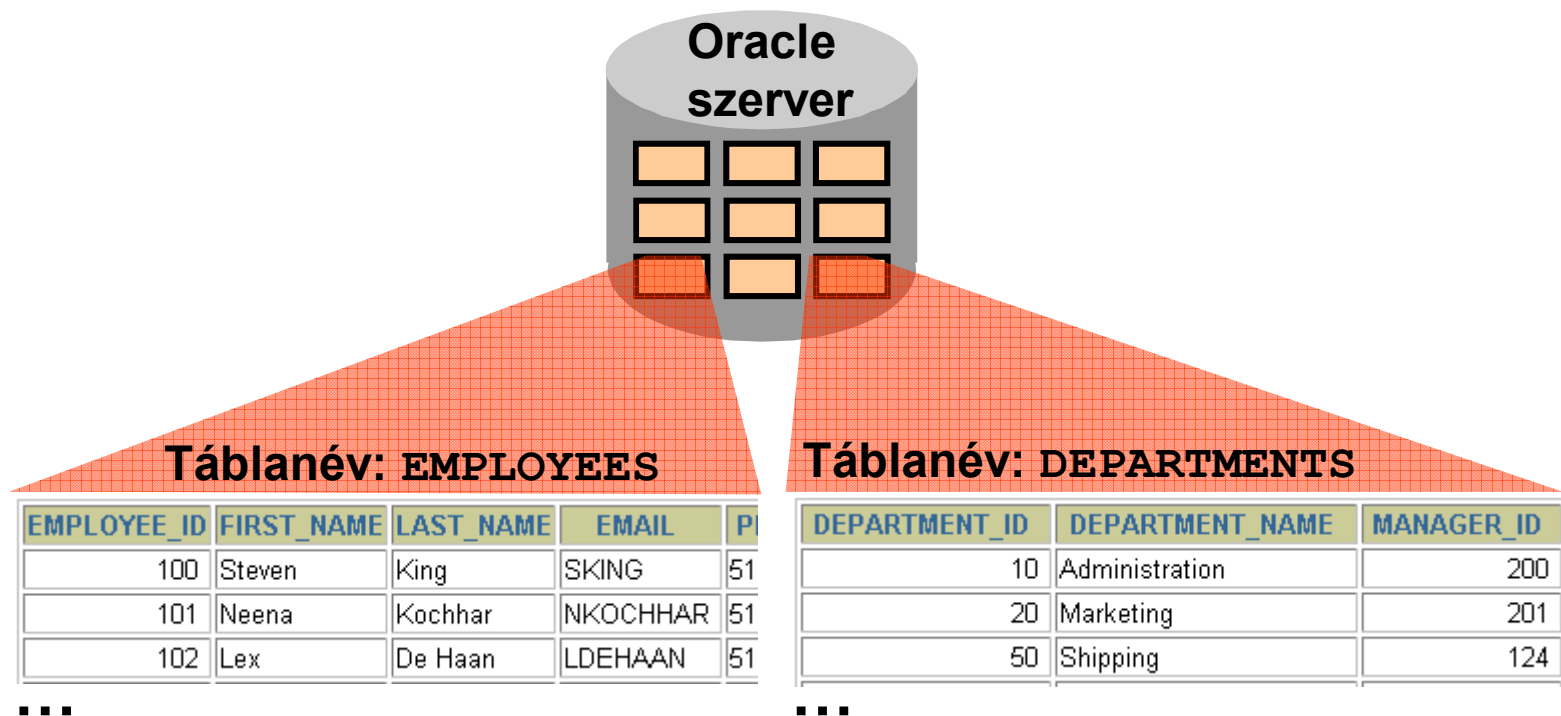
Oracle szerver

Táblanév: EMPLOYEES

| EMPLOYEE_ID | FIRST_NAME | LAST_NAME | EMAIL | P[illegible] |
|---|---|---|---|---|
| 100 | Steven | King | SKING | 51 |
| 101 | Neena | Kochhar | NKOCHHAR | 51 |
| 102 | Lex | De Haan | LDEHAAN | 51 |

...

Táblanév: DEPARTMENTS

| DEPARTMENT_ID | DEPARTMENT_NAME | MANAGER_ID |
|---|---|---|
| 10 | Administration | 200 |
| 20 | Marketing | 201 |
| 50 | Shipping | 124 |

...